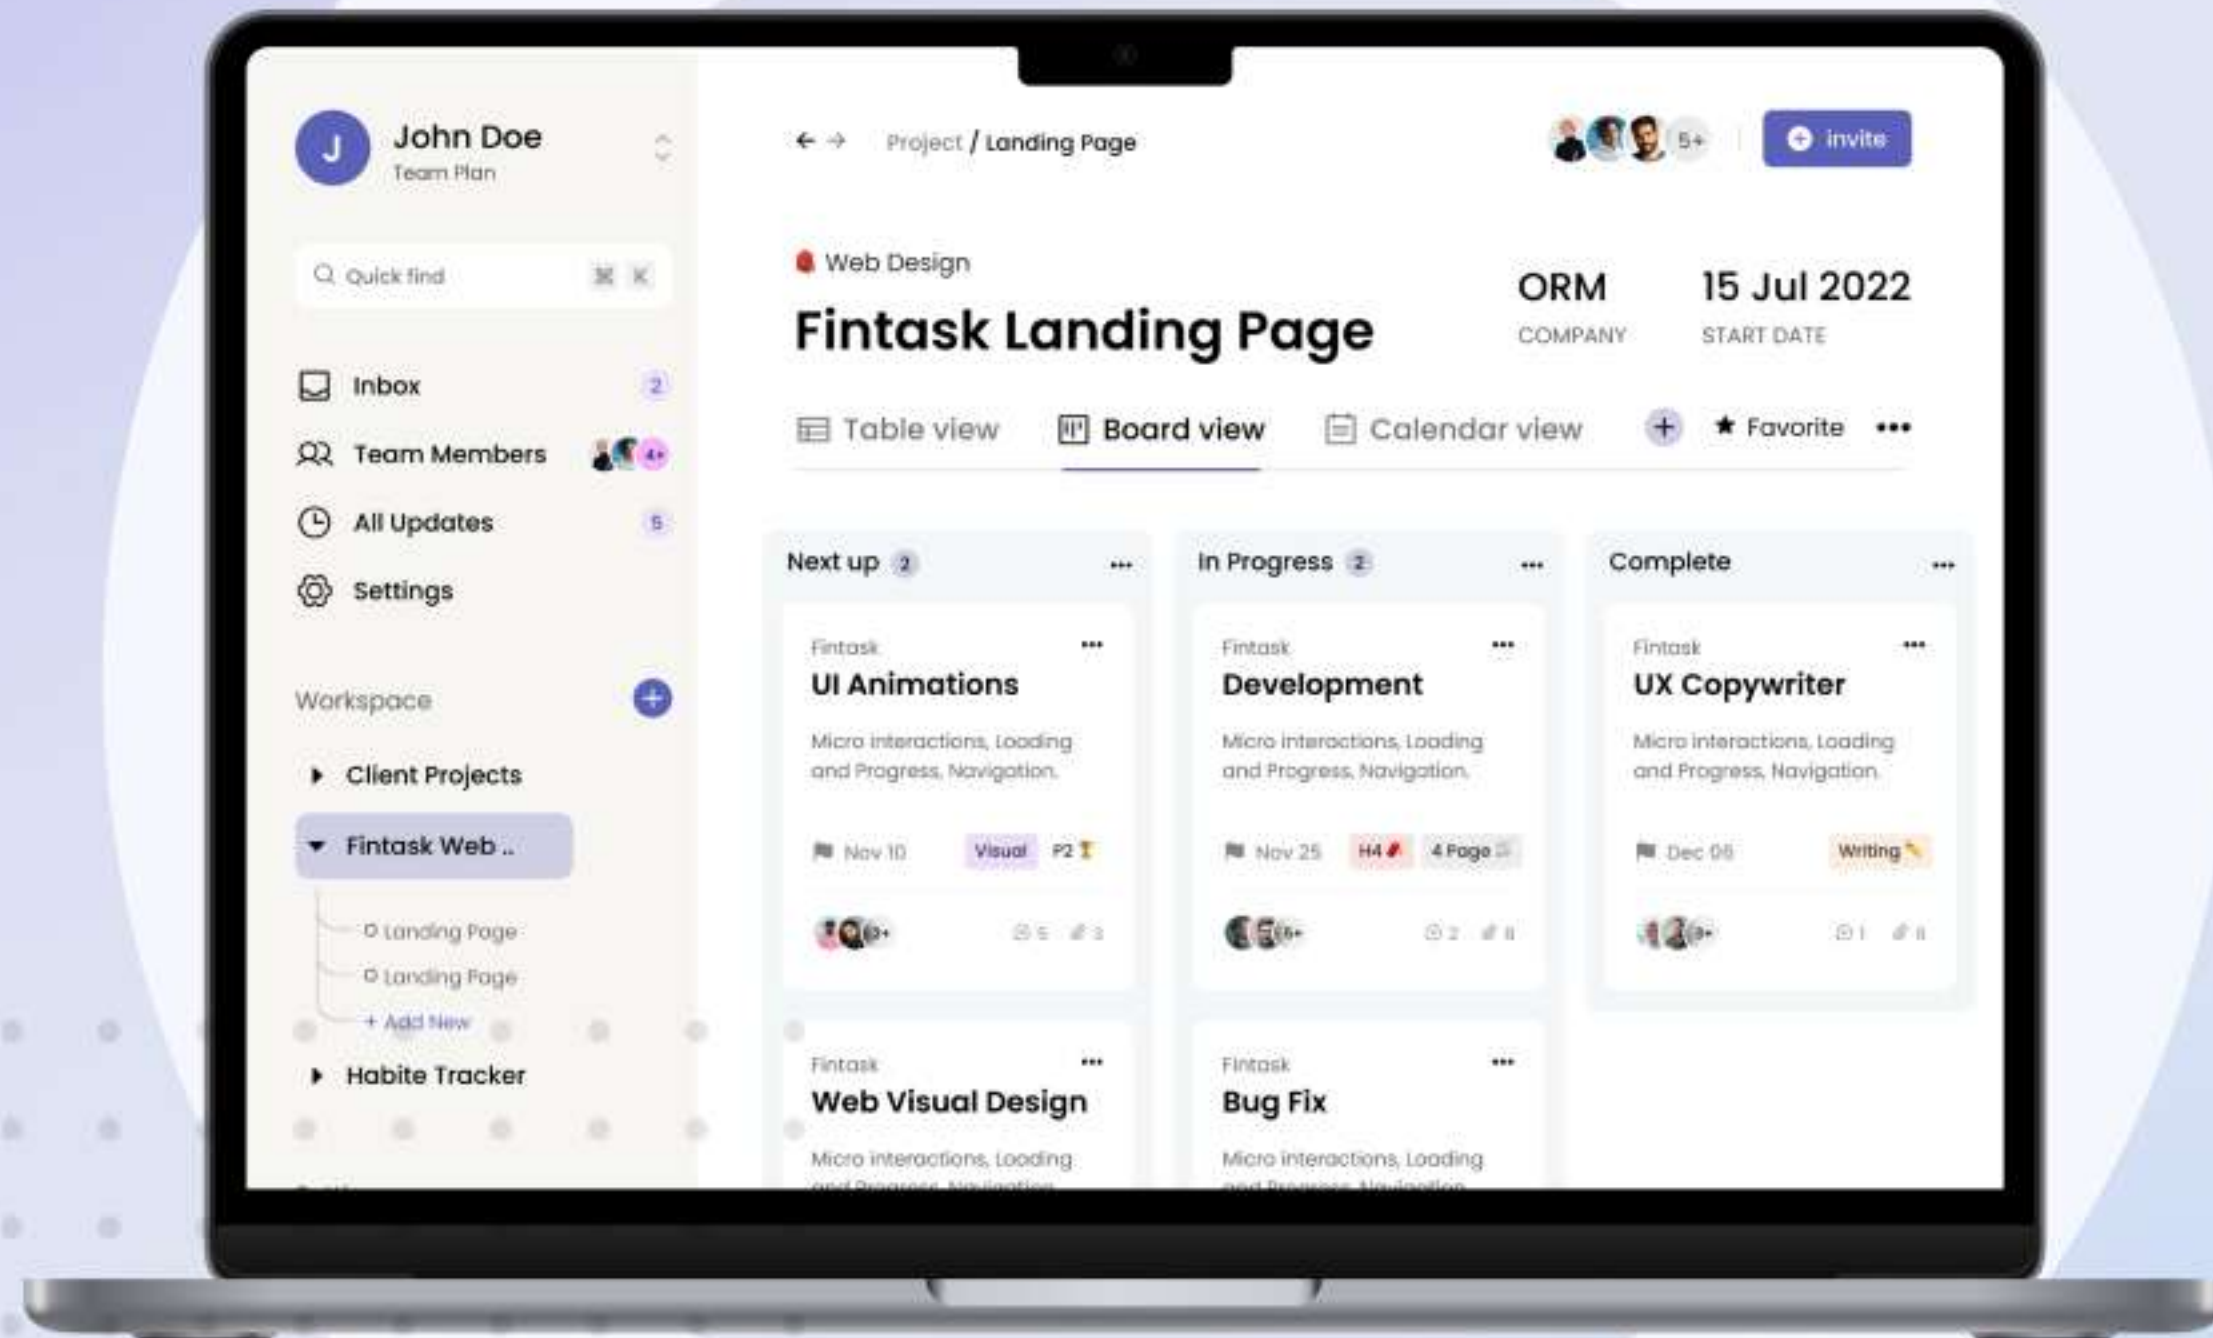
J John Doe
Team Plan

Quick find ⌘ K

Inbox 2
Team Members 4+
All Updates 5
Settings

Workspace

Client Projects
Fintask Web ..
Landing Page
Landing Page
+ Add New
Habite Tracker

← → Project / Landing Page

5+ invite

Web Design
Fintask Landing Page

ORM
COMPANY

15 Jul 2022
START DATE

Table view Board view Calendar view + Favorite •••

Next up 2 •••

Fintask
UI Animations
Micro interactions, Loading and Progress, Navigation.
Nov 10 Visual P2
5 3

Fintask
Web Visual Design
Micro interactions, Loading
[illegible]

In Progress 2 •••

Fintask
Development
Micro interactions, Loading and Progress, Navigation.
Nov 25 H4 4 Page
5+ 2 8

Fintask
Bug Fix
Micro interactions, Loading
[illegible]

Complete •••

Fintask
UX Copywriter
Micro interactions, Loading and Progress, Navigation.
Dec 06 Writing
1 8